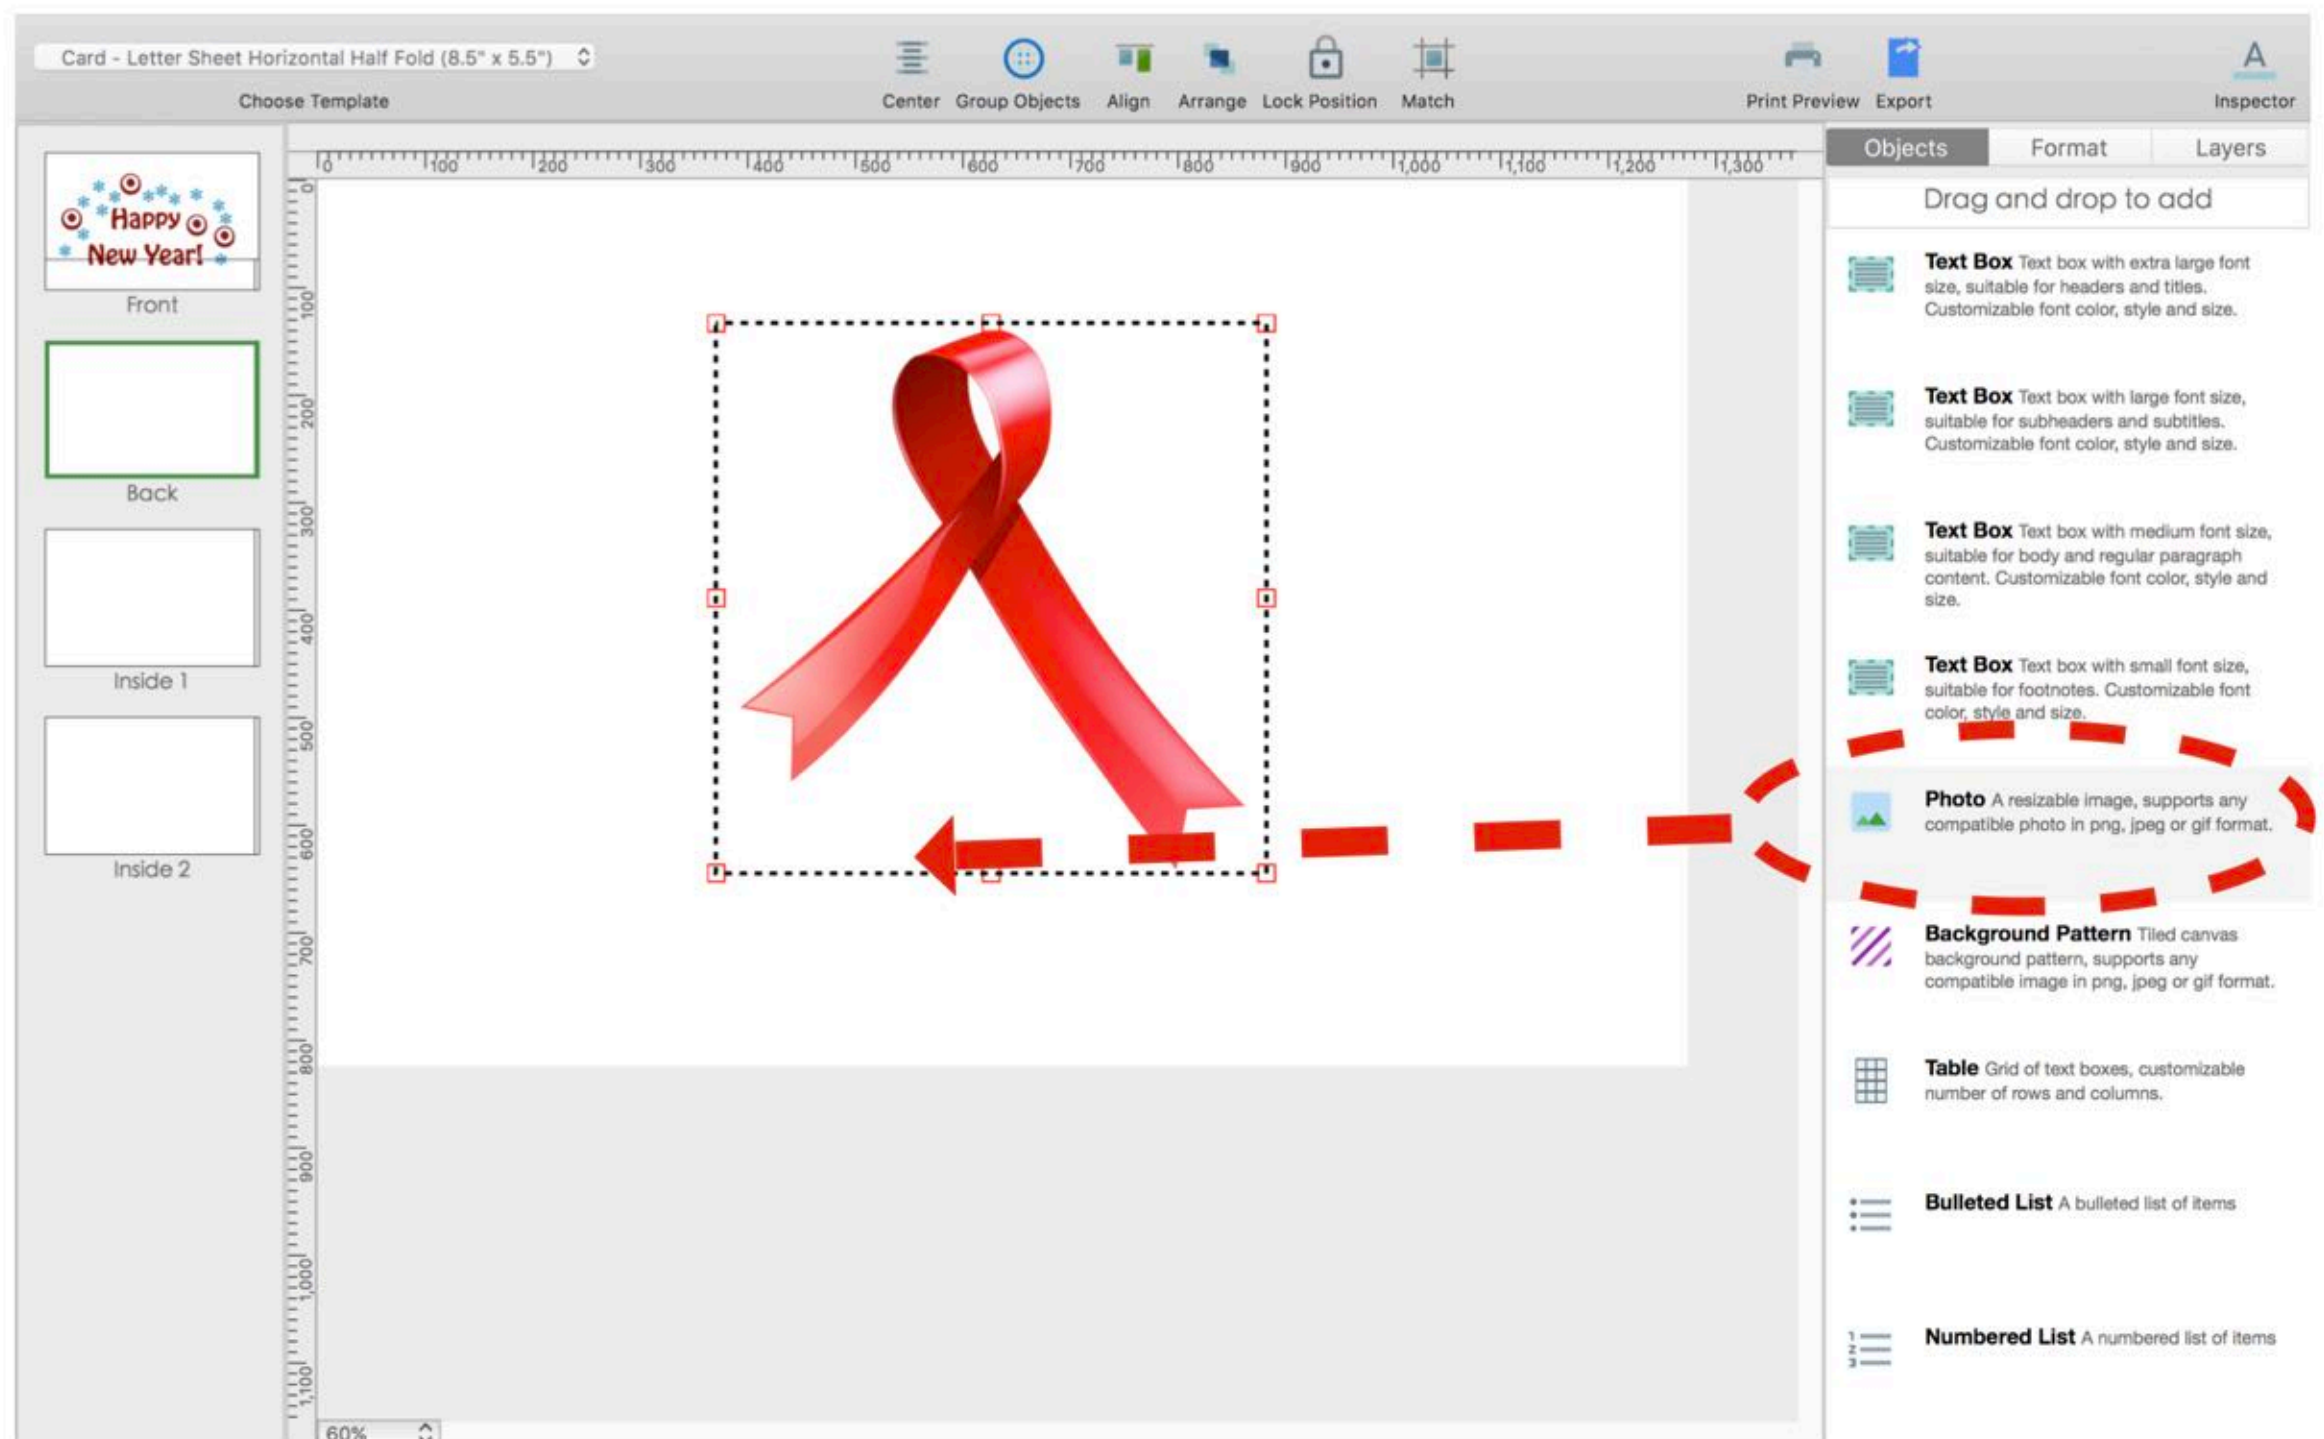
Card - Letter Sheet Horizontal Half Fold (8.5" x 5.5")

Choose Template

Center Group Objects Align Arrange Lock Position Match

Print Preview Export

Inspector

Happy New Year!

Front

Back

Inside 1

Inside 2

0 100 200 300 400 500 600 700 800 900 1,000 1,100 1,200 1,300

0 100 200 300 400 500 600 700 800 900 1,000 1,100

60%

Objects Format Layers

Drag and drop to add

**Text Box** Text box with extra large font size, suitable for headers and titles. Customizable font color, style and size.

**Text Box** Text box with large font size, suitable for subheaders and subtitles. Customizable font color, style and size.

**Text Box** Text box with medium font size, suitable for body and regular paragraph content. Customizable font color, style and size.

**Text Box** Text box with small font size, suitable for footnotes. Customizable font color, style and size.

**Photo** A resizable image, supports any compatible photo in png, jpeg or gif format.

**Background Pattern** Tiled canvas background pattern, supports any compatible image in png, jpeg or gif format.

**Table** Grid of text boxes, customizable number of rows and columns.

**Bulleted List** A bulleted list of items

**Numbered List** A numbered list of items